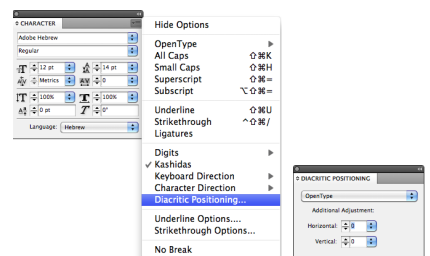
◇ CHARACTER

Adobe Hebrew

Regular

12 pt

14 pt

Metrics

0

100%

100%

0 pt

0°

Language: Hebrew

Hide Options

OpenType

All Caps ⇧⌘K

Small Caps ⇧⌘H

Superscript ⇧⌘=

Subscript ⌥⇧⌘=

Underline ⇧⌘U

Strikethrough ^⇧⌘/

Ligatures

Digits

✓ Kashidas

Keyboard Direction

Character Direction

Diacritic Positioning...

Underline Options....

Strikethrough Options...

No Break

◇ DIACRITIC POSITIONING

OpenType

Additional Adjustment:

Horizontal: 0

Vertical: 0